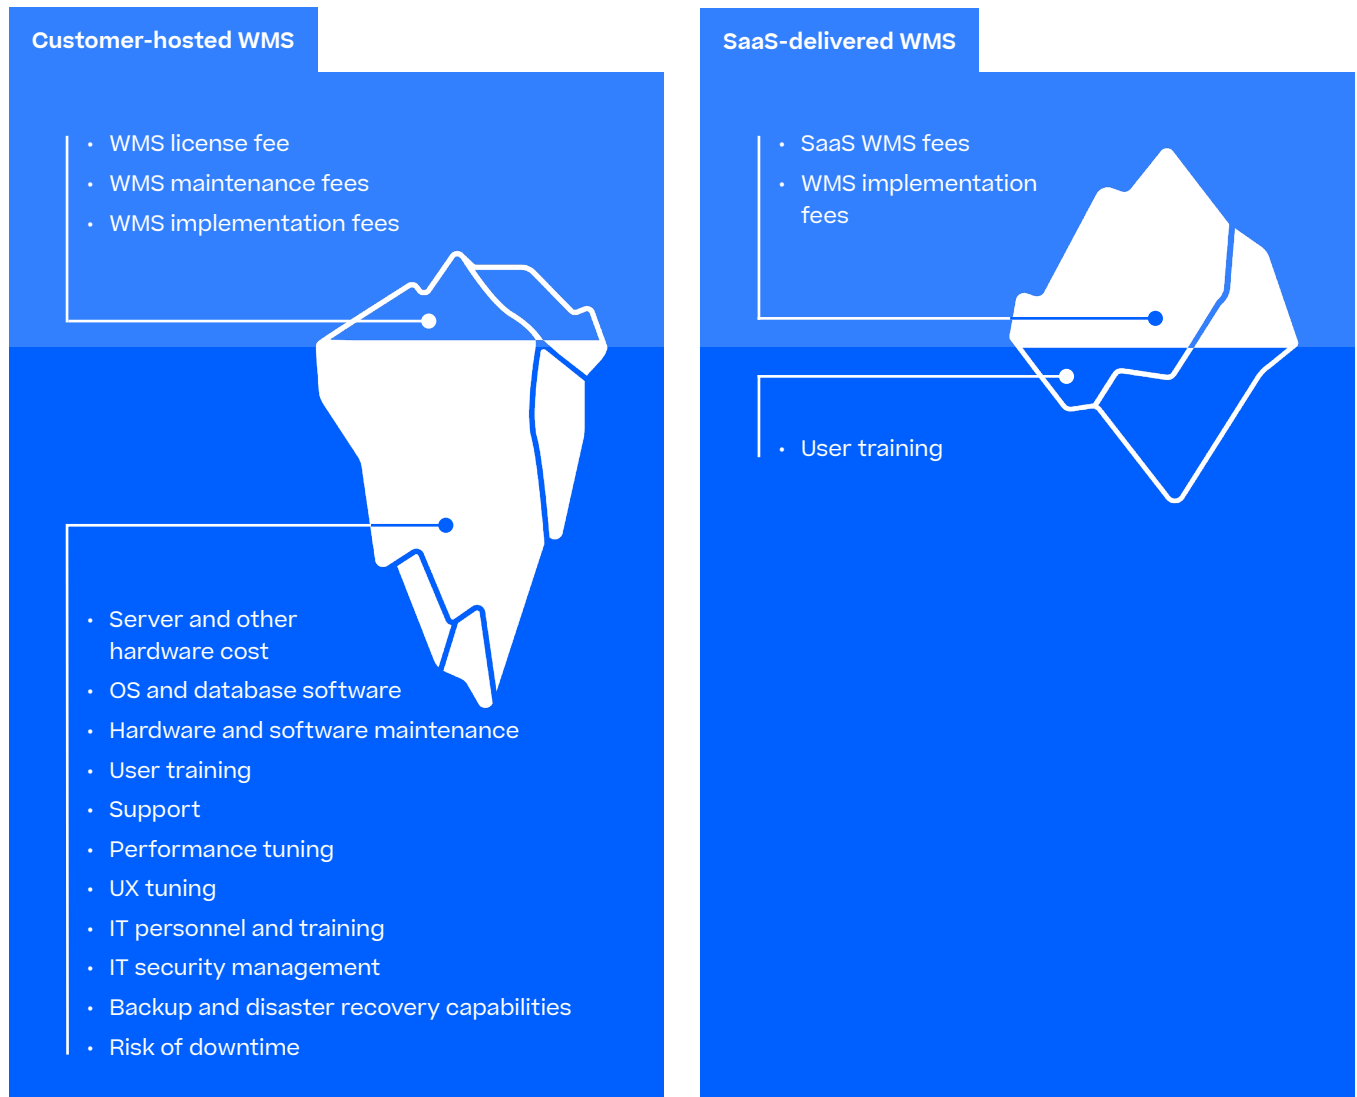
Customer-hosted WMS

- WMS license fee
- WMS maintenance fees
- WMS implementation fees

- Server and other hardware cost
- OS and database software
- Hardware and software maintenance
- User training
- Support
- Performance tuning
- UX tuning
- IT personnel and training
- IT security management
- Backup and disaster recovery capabilities
- Risk of downtime

SaaS-delivered WMS

- SaaS WMS fees
- WMS implementation fees

- User training